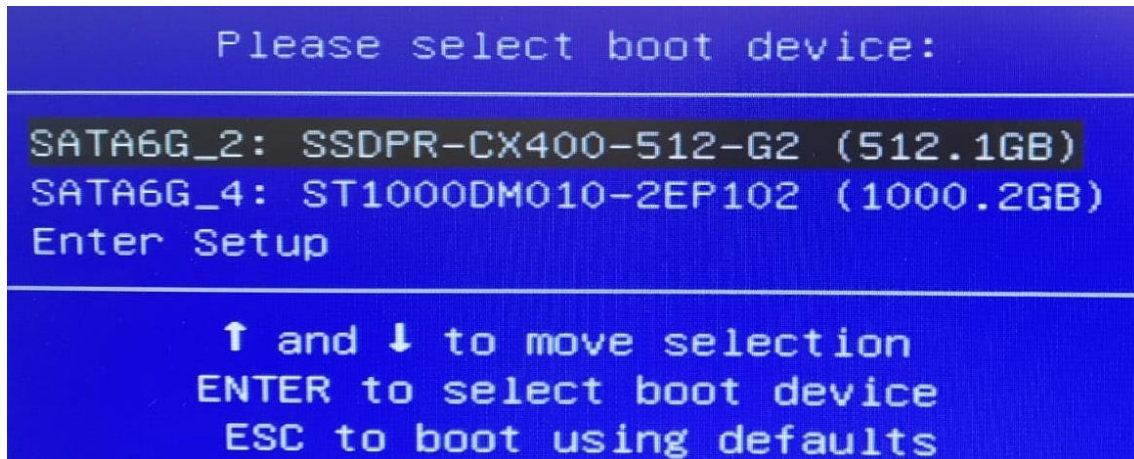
Please select boot device:

SATA6G_2: SSDPR-CX400-512-G2 (512.1GB)
SATA6G_4: ST1000DM010-2EP102 (1000.2GB)
Enter Setup

↑ and ↓ to move selection
ENTER to select boot device
ESC to boot using defaults